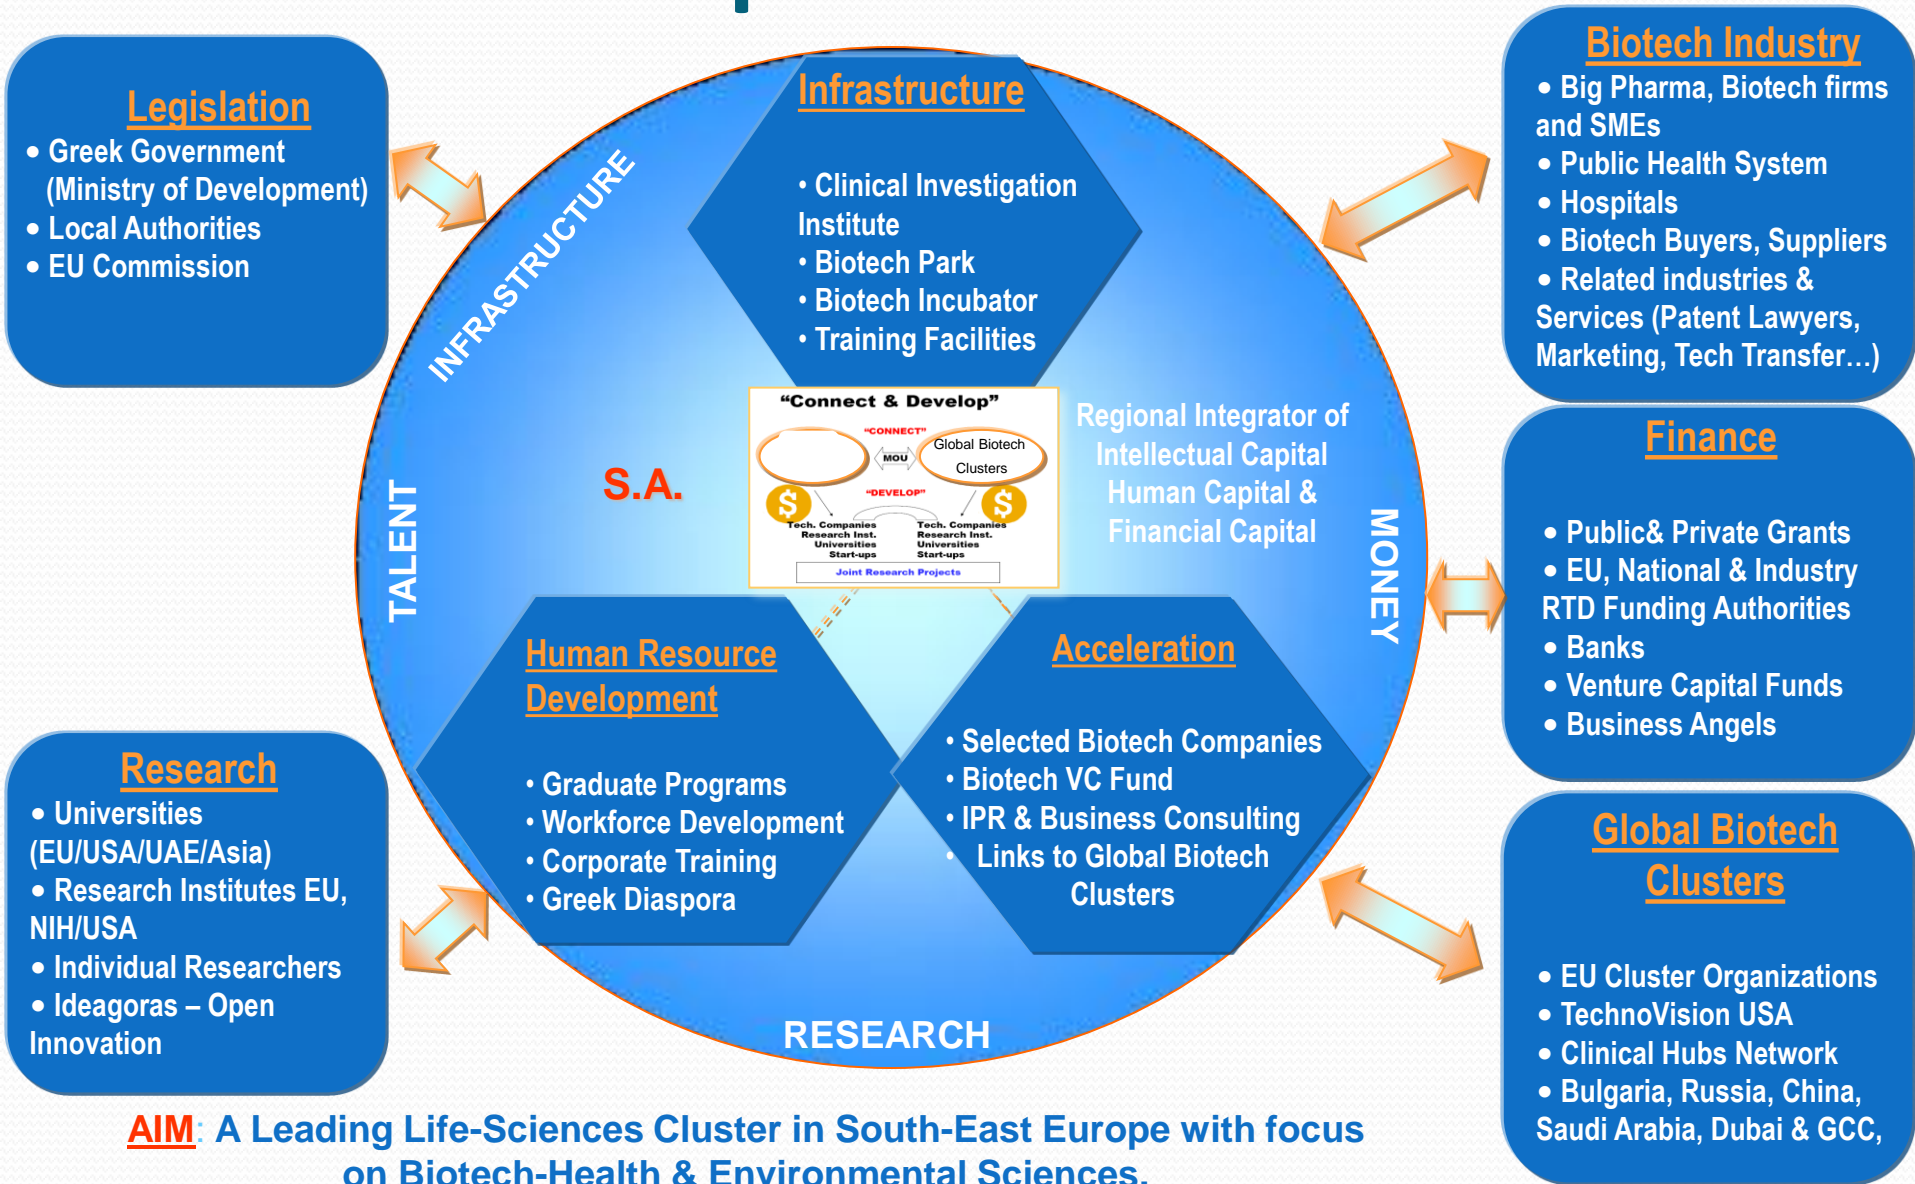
Legislation
• Greek Government (Ministry of Development)
• Local Authorities
• EU Commission

Research
• Universities (EU/USA/UAE/Asia)
• Research Institutes EU, NIH/USA
• Individual Researchers
• Ideagoras – Open Innovation

INFRASTRUCTURE

Infrastructure
• Clinical Investigation Institute
• Biotech Park
• Biotech Incubator
• Training Facilities

TALENT

S.A.

"Connect & Develop"
"CONNECT"
MOU
Global Biotech Clusters
"DEVELOP"
$
$
Tech. Companies Research Inst. Universities Start-ups
Tech. Companies Research Inst. Universities Start-ups
Joint Research Projects

Regional Integrator of Intellectual Capital Human Capital & Financial Capital

MONEY

Human Resource Development
• Graduate Programs
• Workforce Development
• Corporate Training
• Greek Diaspora

Acceleration
• Selected Biotech Companies
• Biotech VC Fund
• IPR & Business Consulting
• Links to Global Biotech Clusters

RESEARCH

Biotech Industry
• Big Pharma, Biotech firms and SMEs
• Public Health System
• Hospitals
• Biotech Buyers, Suppliers
• Related industries & Services (Patent Lawyers, Marketing, Tech Transfer…)

Finance
• Public& Private Grants
• EU, National & Industry RTD Funding Authorities
• Banks
• Venture Capital Funds
• Business Angels

Global Biotech Clusters
• EU Cluster Organizations
• TechnoVision USA
• Clinical Hubs Network
• Bulgaria, Russia, China, Saudi Arabia, Dubai & GCC,

AIM: A Leading Life-Sciences Cluster in South-East Europe with focus on Biotech-Health & Environmental Sciences.